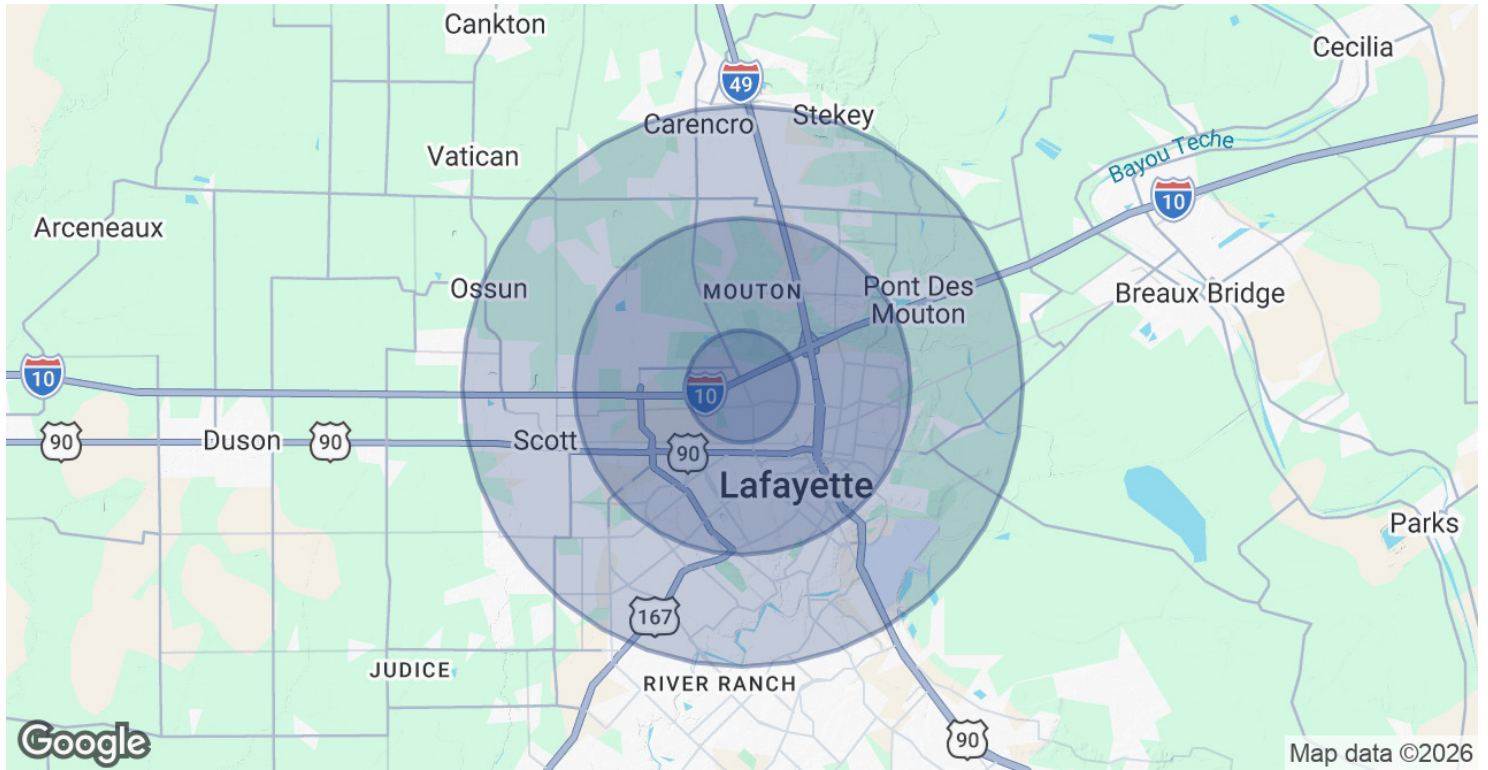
Cankton
49
Cecilia
Carencro
Stekey
Vatican
Bayou Teche
10
Arceneaux
Ossun
MOUTON
Pont Des Mouton
Breaux Bridge
10
10
90
Duson
90
Scott
90
Lafayette
Parks
167
JUDICE
RIVER RANCH
90
Google
Map data ©2026